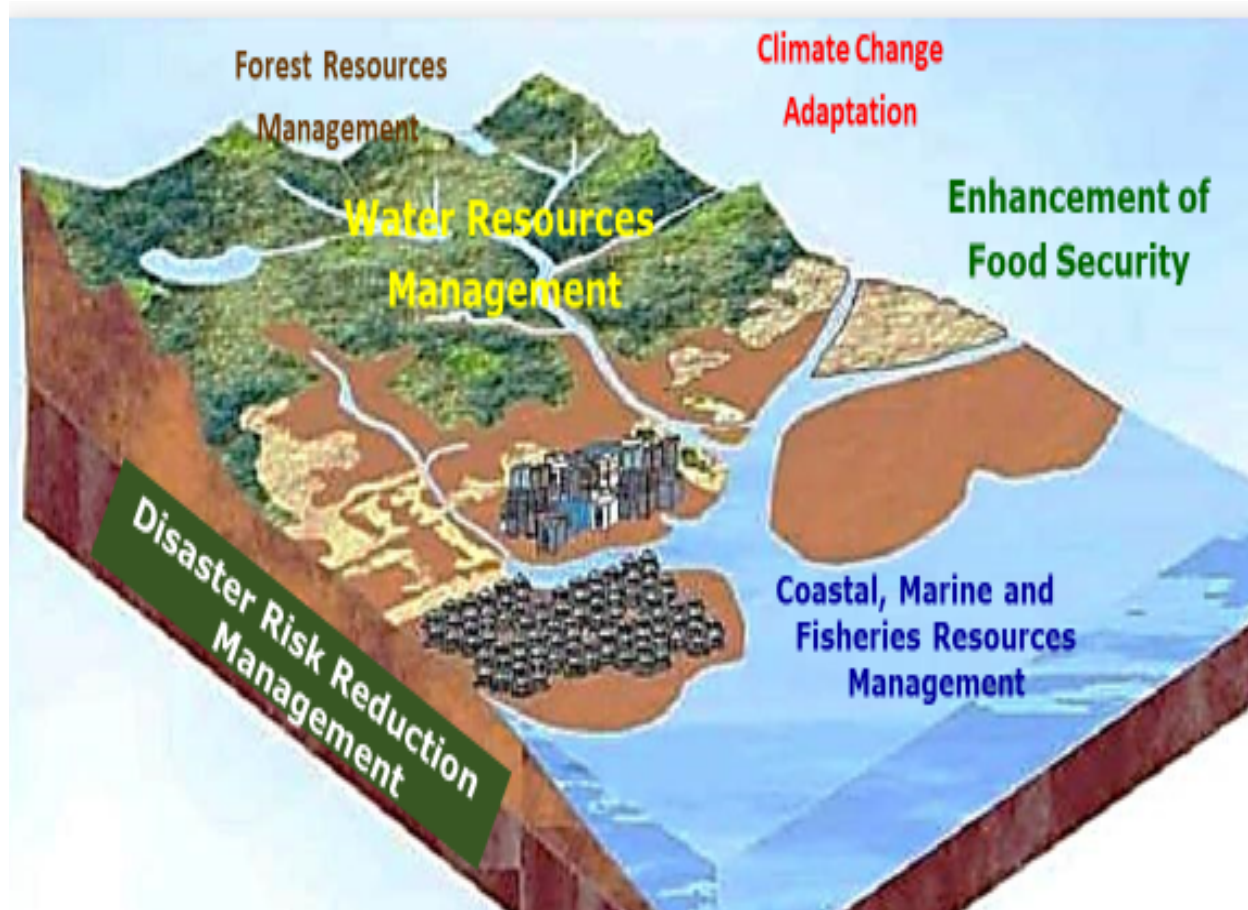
Forest Resources Management

Climate Change Adaptation

Water Resources Management

Enhancement of Food Security

Disaster Risk Reduction Management

Coastal, Marine and Fisheries Resources Management